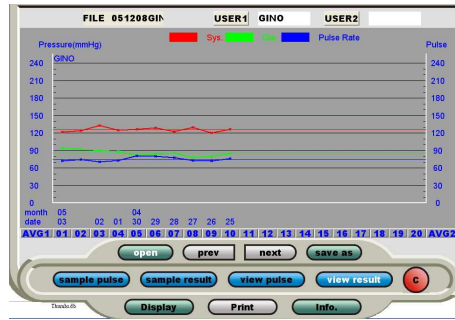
FILE 051208GIN USER1 GINO USER2

Pressure(mmHg) Sys. Dia. Pulse Rate Pulse

GINO

240 210 180 150 120 90 60 30 0

240 210 180 150 120 90 60 30 0

month 05 04
date 03 02 01 30 29 28 27 26 25

AVG1 01 02 03 04 05 06 07 08 09 10 11 12 13 14 15 16 17 18 19 20 AVG2

open prev next save as

sample pulse sample result view pulse view result C

Display Print Info.